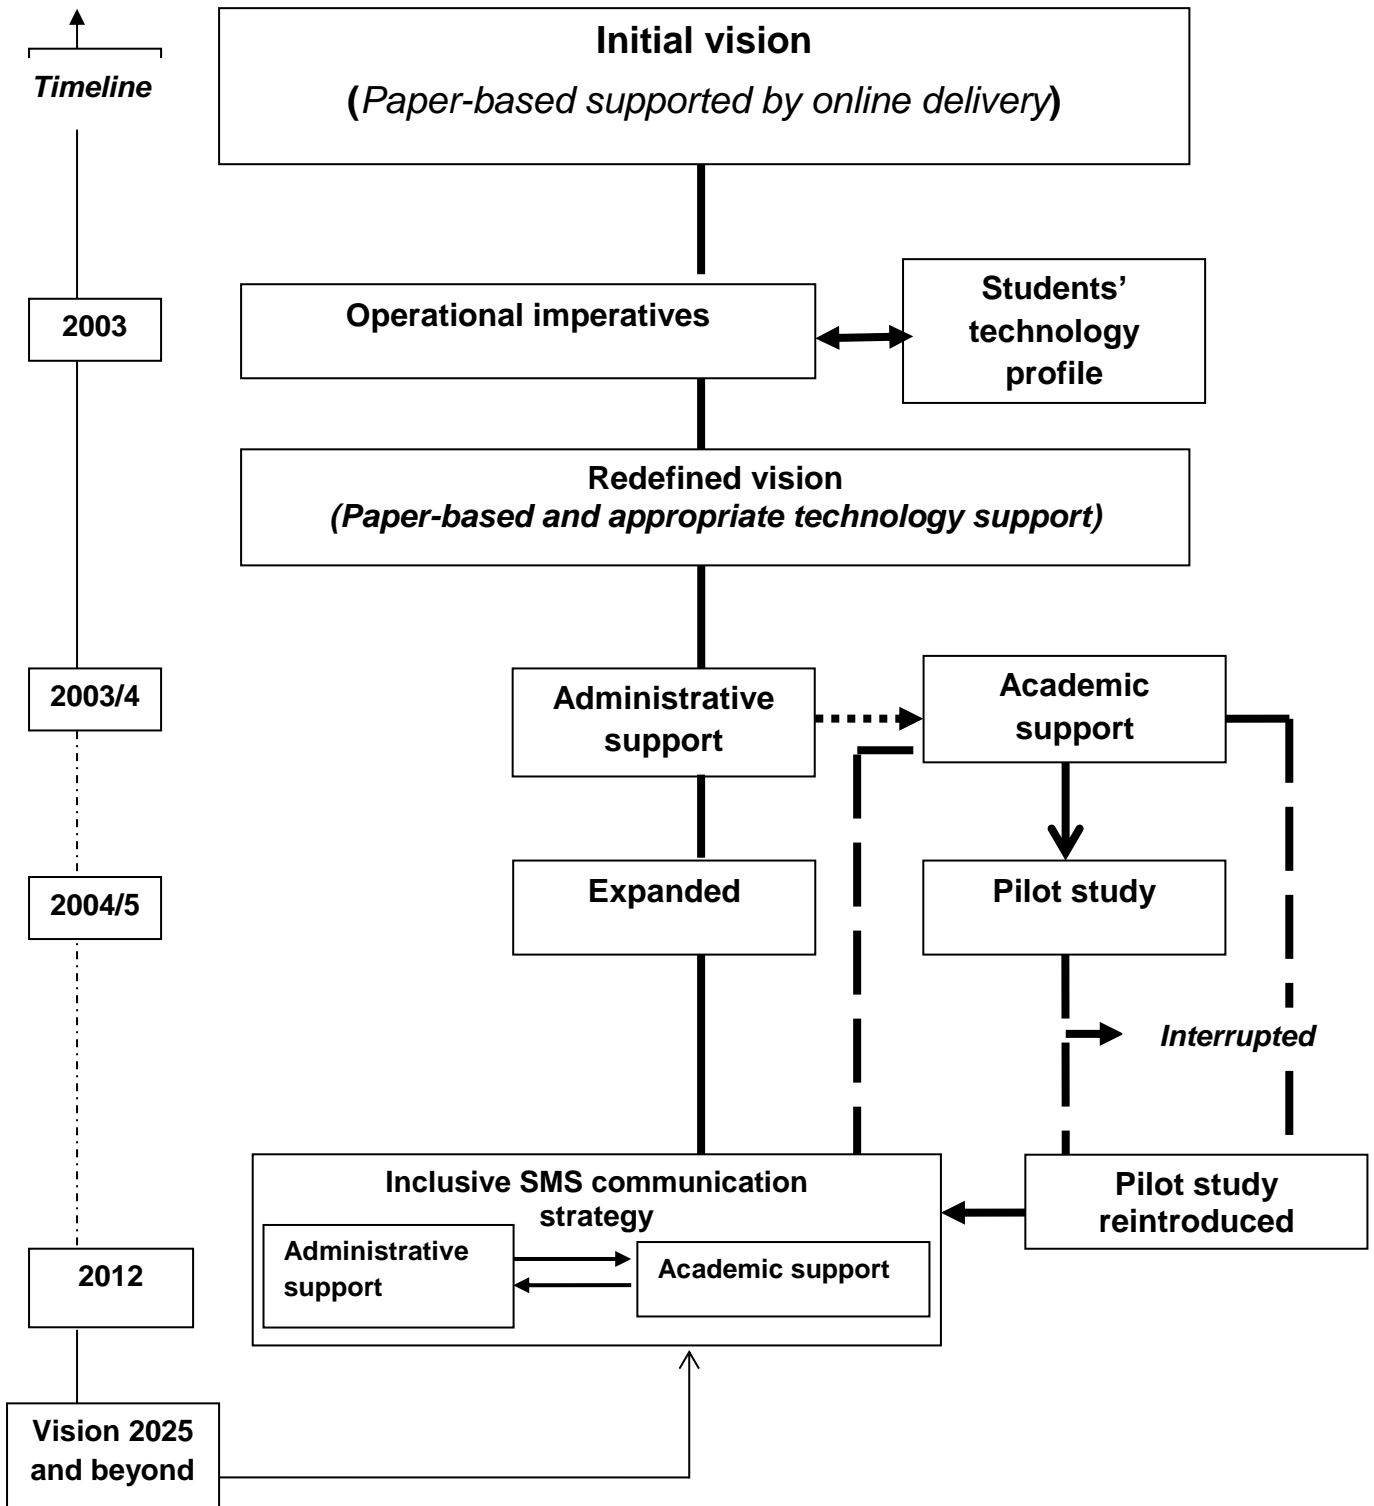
Timeline

Initial vision
(Paper-based supported by online delivery)

2003

Operational imperatives

Students' technology profile

Redefined vision
(Paper-based and appropriate technology support)

2003/4

Administrative support

Academic support

2004/5

Expanded

Pilot study

Interrupted

Inclusive SMS communication strategy

Administrative support

Academic support

Pilot study reintroduced

2012

Vision 2025 and beyond